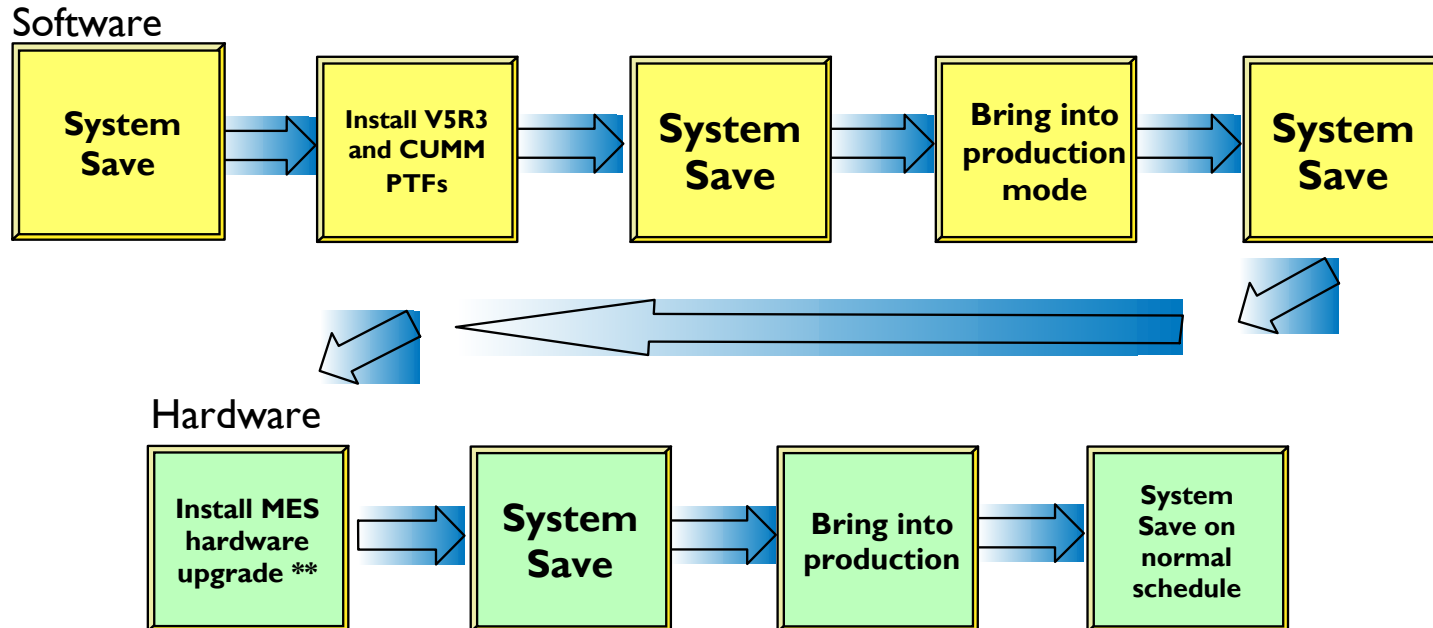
Software

System Save

Install V5R3 and CUMM PTFs

System Save

Bring into production mode

System Save

Hardware

Install MES hardware upgrade **

System Save

Bring into production

System Save on normal schedule